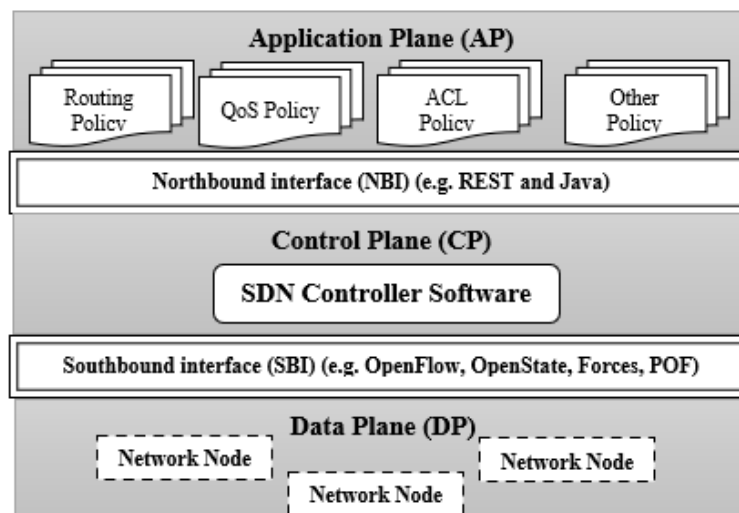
Application Plane (AP)

Routing Policy

QoS Policy

ACL Policy

Other Policy

Northbound interface (NBI) (e.g. REST and Java)

Control Plane (CP)

SDN Controller Software

Southbound interface (SBI) (e.g. OpenFlow, OpenState, Forces, POF)

Data Plane (DP)

Network Node

Network Node

Network Node